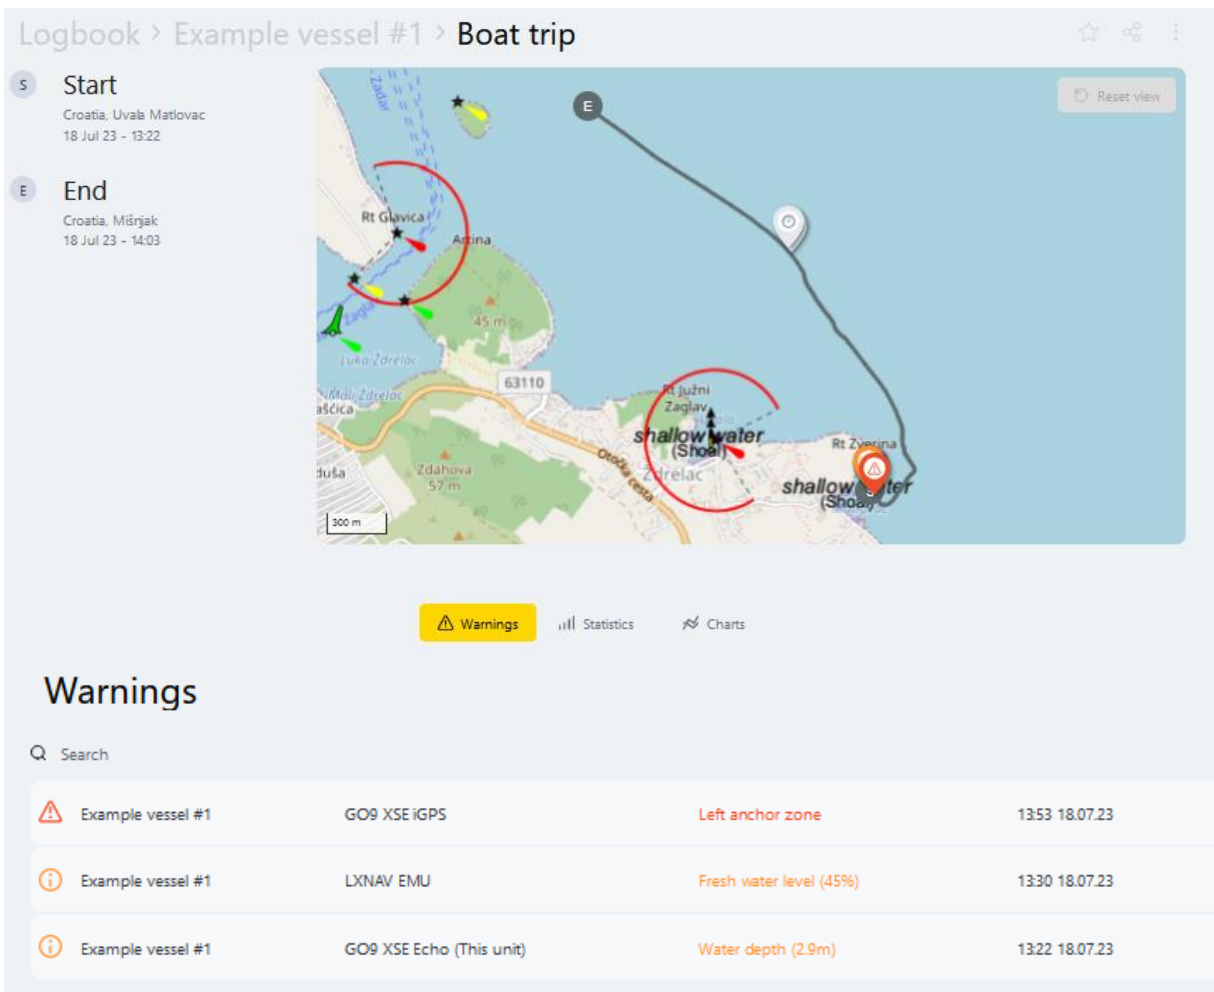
Logbook › Example vessel #1 › Boat trip

S Start
Croatia, Uvala Matlovac
18 Jul 23 - 13:22

E End
Croatia, Mišnjak
18 Jul 23 - 14:03

Reset view

E

Zadar

Rt Glavica

Artina

45 m

Luka Ždrelac

Mali Ždrelac

ašćica

63110

Rt Južni Zaglav

shallow water (Shoal)

Ždrelac

Otočka cesta

Rt Zverina

shallow water (Shoal)

duša

Zdahova 57 m

300 m

Warnings Statistics Charts

Warnings

Search

| | | | |
|---|---|---|---|
| Example vessel #1 | GO9 XSE iGPS | Left anchor zone | 13:53 18.07.23 |
| Example vessel #1 | LXNAV EMU | Fresh water level (45%) | 13:30 18.07.23 |
| Example vessel #1 | GO9 XSE Echo (This unit) | Water depth (2.9m) | 13:22 18.07.23 |